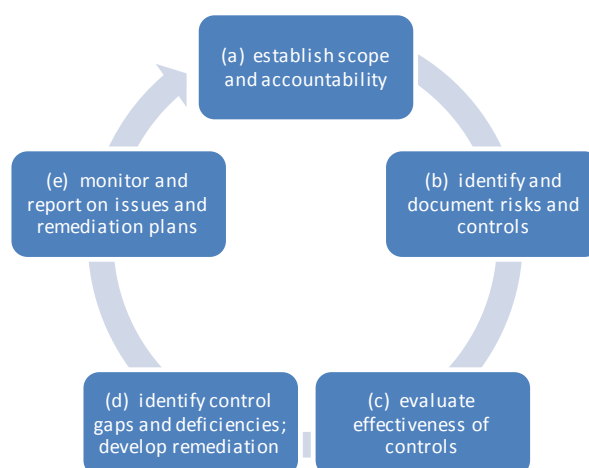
(a) establish scope and accountability

(b) identify and document risks and controls

(c) evaluate effectiveness of controls

(d) identify control gaps and deficiencies; develop remediation

(e) monitor and report on issues and remediation plans